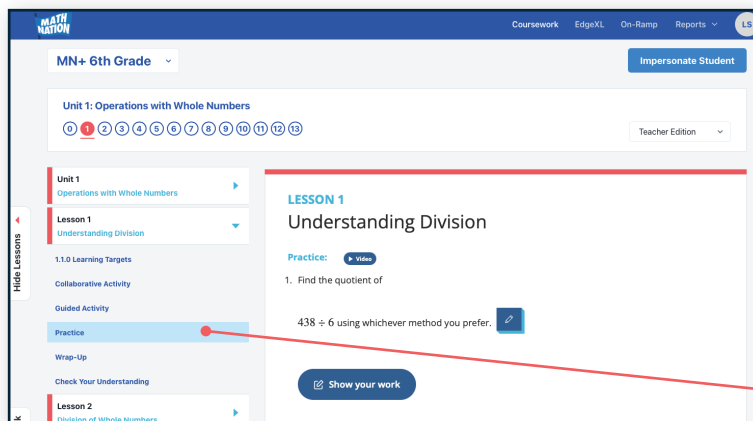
MATH NATION

Coursework EdgeXL On-Ramp Reports LS

MN+ 6th Grade

Impersonate Student

Unit 1: Operations with Whole Numbers

0 1 2 3 4 5 6 7 8 9 10 11 12 13

Teacher Edition

Hide Lessons

Unit 1
Operations with Whole Numbers

Lesson 1
Understanding Division

1.1.0 Learning Targets

Collaborative Activity

Guided Activity

Practice

Wrap-Up

Check Your Understanding

Lesson 2
Division of Whole Numbers

LESSON 1
Understanding Division

Practice: ▶ Video

1. Find the quotient of

$438 \div 6$ using whichever method you prefer.

Show your work

k